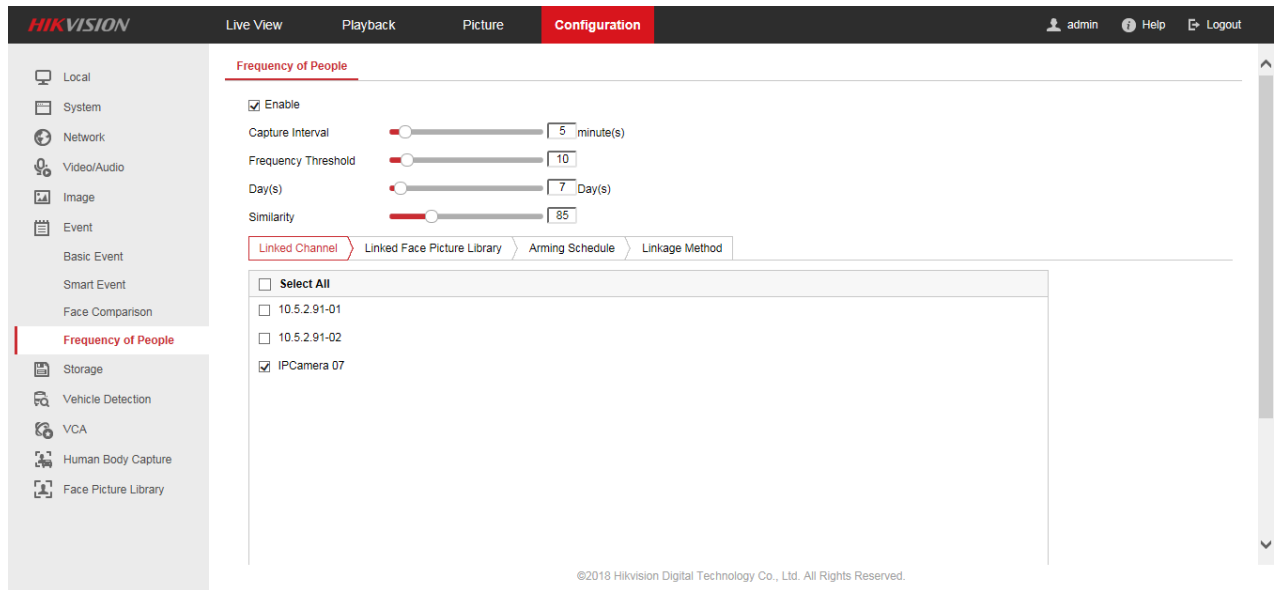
HIKVISION Live View Playback Picture Configuration admin Help Logout

Local
System
Network
Video/Audio
Image
Event
Basic Event
Smart Event
Face Comparison
Frequency of People
Storage
Vehicle Detection
VCA
Human Body Capture
Face Picture Library

Frequency of People

Enable
Capture Interval 5 minute(s)
Frequency Threshold 10
Day(s) 7 Day(s)
Similarity 85

Linked Channel Linked Face Picture Library Arming Schedule Linkage Method

Select All
10.5.2.91-01
10.5.2.91-02
IPCamera 07

©2018 Hikvision Digital Technology Co., Ltd. All Rights Reserved.